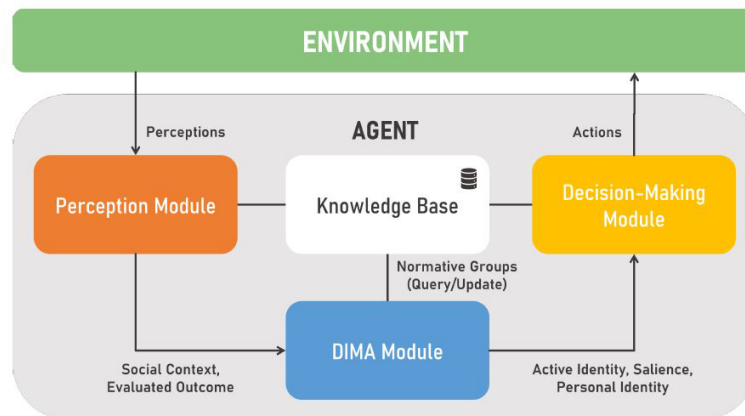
ENVIRONMENT

Perceptions

AGENT

Actions

Perception Module

Knowledge Base

Decision-Making Module

Normative Groups (Query/Update)

Social Context, Evaluated Outcome

DIMA Module

Active Identity, Salience, Personal Identity